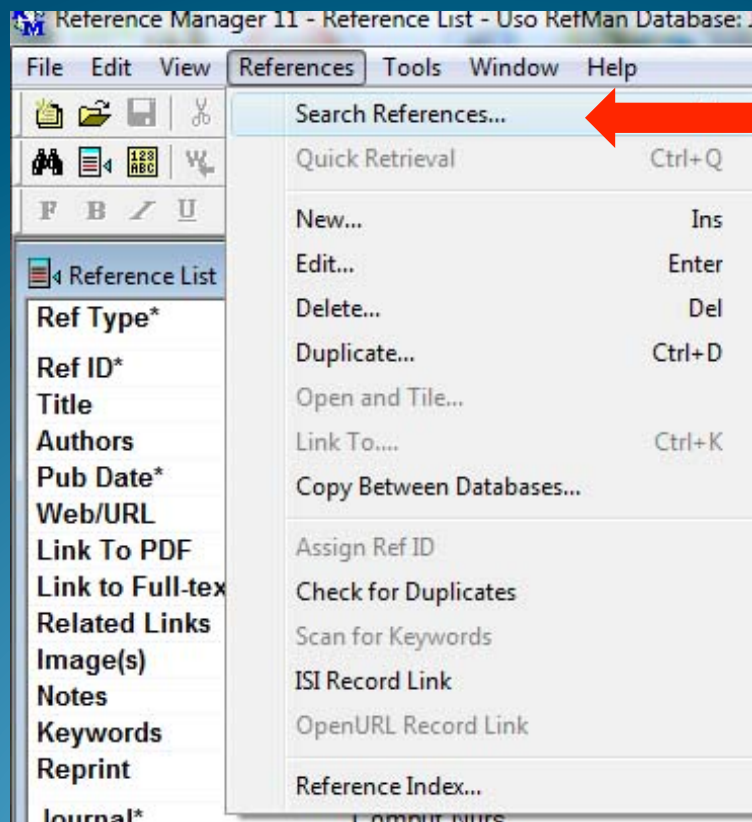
Reference Manager 11 - Reference List - Uso RefMan Database: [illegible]

File Edit View References Tools Window Help

F B I U

Reference List

Ref Type*
Ref ID*
Title
Authors
Pub Date*
Web/URL
Link To PDF
Link to Full-tex
Related Links
Image(s)
Notes
Keywords
Reprint
Journal*

Search References...
Quick Retrieval Ctrl+Q
New... Ins
Edit... Enter
Delete... Del
Duplicate... Ctrl+D
Open and Tile...
Link To.... Ctrl+K
Copy Between Databases...
Assign Ref ID
Check for Duplicates
Scan for Keywords
ISI Record Link
OpenURL Record Link
Reference Index...

Comput Nurs